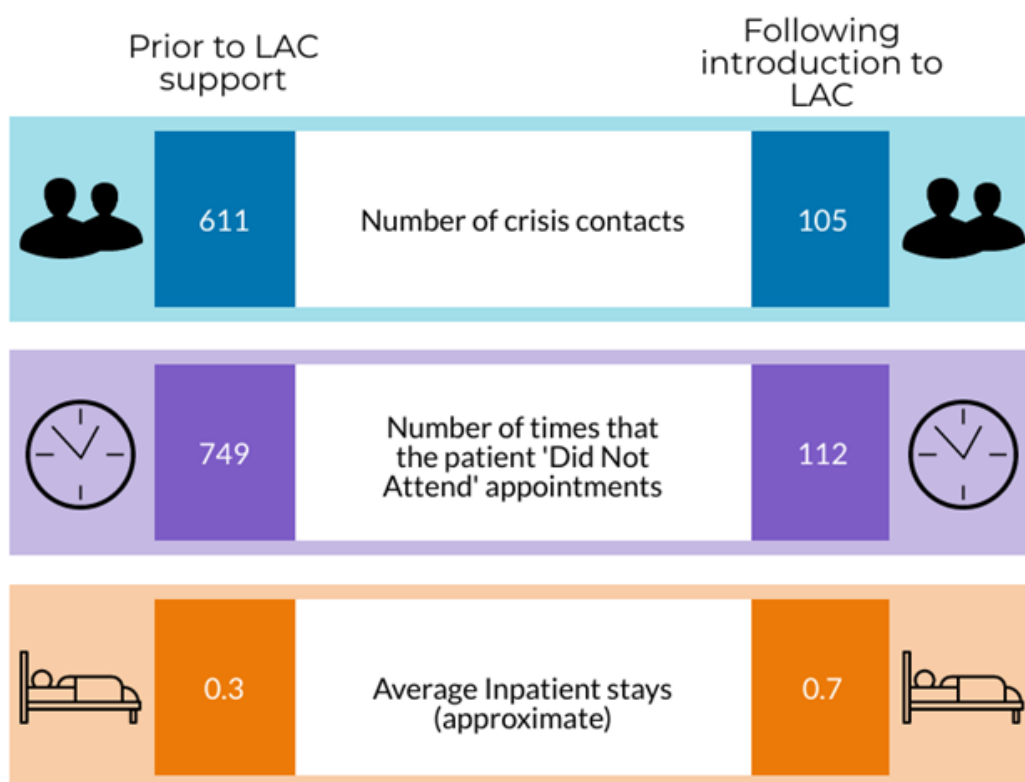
Prior to LAC support

Following introduction to LAC

611

Number of crisis contacts

105

749

Number of times that the patient 'Did Not Attend' appointments

112

0.3

Average Inpatient stays (approximate)

0.7